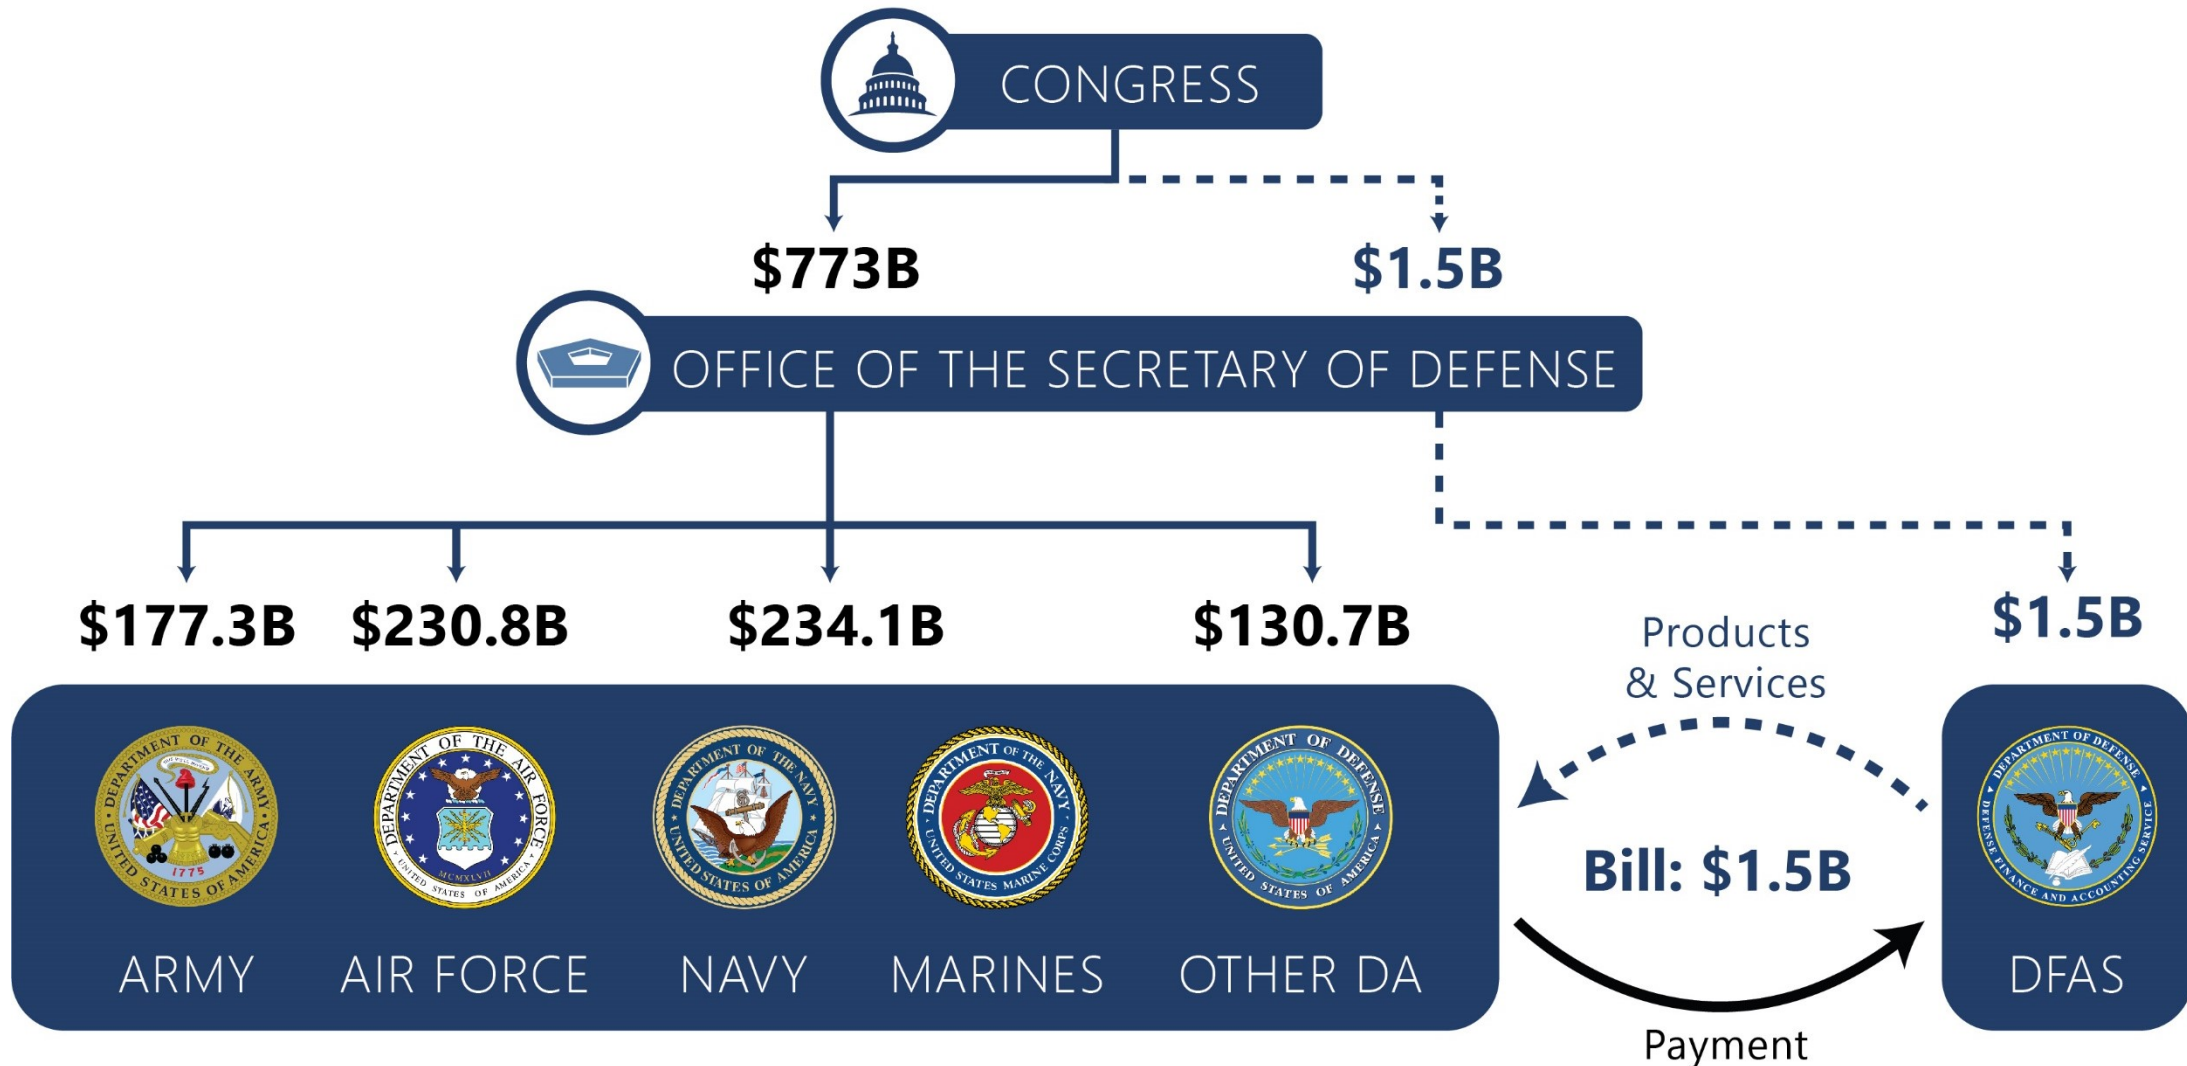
CONGRESS

$773B

$1.5B

OFFICE OF THE SECRETARY OF DEFENSE

$177.3B $230.8B $234.1B $130.7B

Products & Services

$1.5B

DEPARTMENT OF THE ARMY UNITED STATES OF AMERICA 1775

DEPARTMENT OF THE AIR FORCE UNITED STATES OF AMERICA MCMXLVII

DEPARTMENT OF THE NAVY UNITED STATES OF AMERICA

DEPARTMENT OF THE NAVY UNITED STATES MARINE CORPS

DEPARTMENT OF DEFENSE UNITED STATES OF AMERICA

DEPARTMENT OF DEFENSE DEFENSE FINANCE AND ACCOUNTING SERVICE

ARMY AIR FORCE NAVY MARINES OTHER DA

Bill: $1.5B

DFAS

Payment